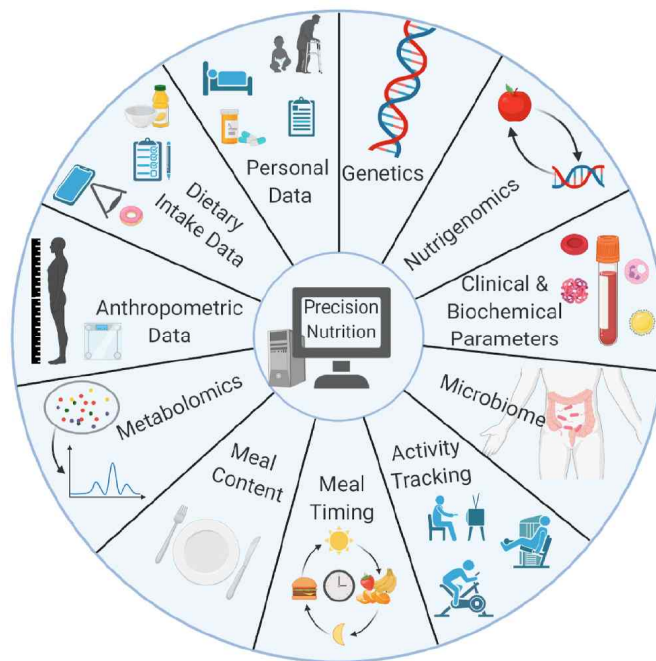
Precision Nutrition

Personal Data

Genetics

Nutrigenomics

Clinical & Biochemical Parameters

Microbiome

Activity Tracking

Meal Timing

Meal Content

Metabolomics

Anthropometric Data

Dietary Intake Data